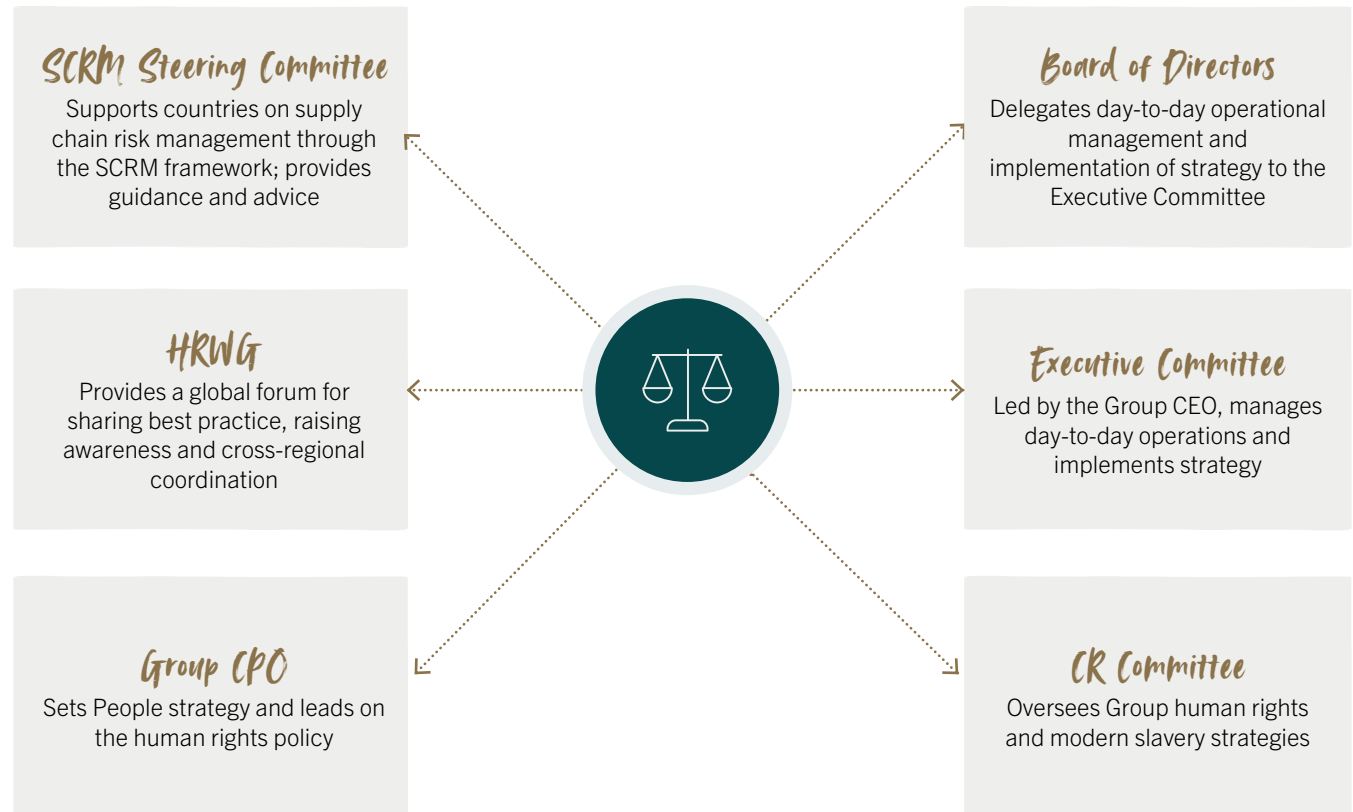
SCRM Steering Committee

Supports countries on supply chain risk management through the SCRM framework; provides guidance and advice

Board of Directors

Delegates day-to-day operational management and implementation of strategy to the Executive Committee

HRWG

Provides a global forum for sharing best practice, raising awareness and cross-regional coordination

Executive Committee

Led by the Group CEO, manages day-to-day operations and implements strategy

Group CPO

Sets People strategy and leads on the human rights policy

CR Committee

Oversees Group human rights and modern slavery strategies